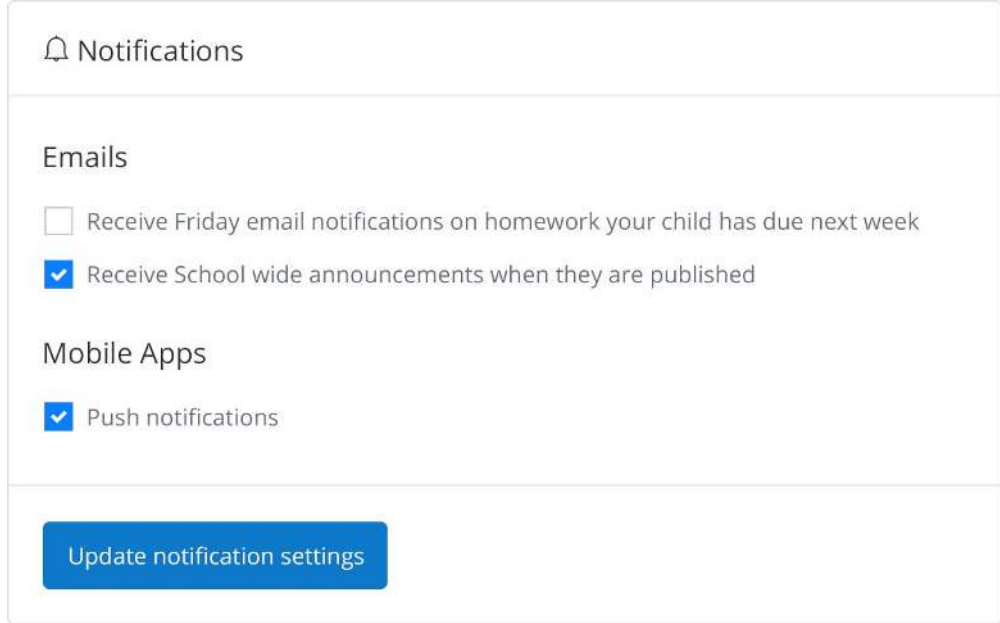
Notifications

Emails

Receive Friday email notifications on homework your child has due next week

Receive School wide announcements when they are published

Mobile Apps

Push notifications

Update notification settings